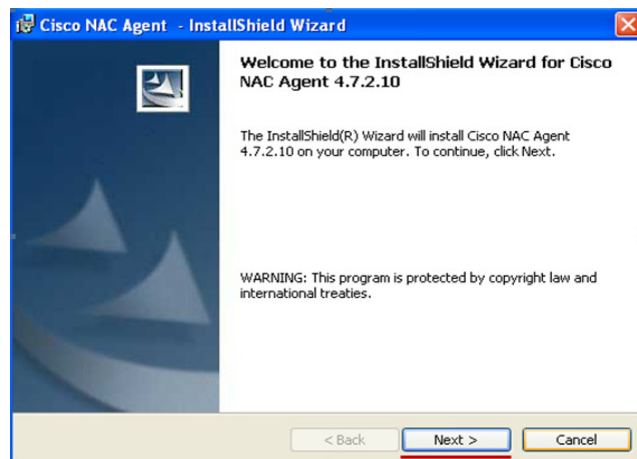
Cisco NAC Agent - InstallShield Wizard

Welcome to the InstallShield Wizard for Cisco NAC Agent 4.7.2.10

The InstallShield(R) Wizard will install Cisco NAC Agent 4.7.2.10 on your computer. To continue, click Next.

WARNING: This program is protected by copyright law and international treaties.

< Back
Next >
Cancel